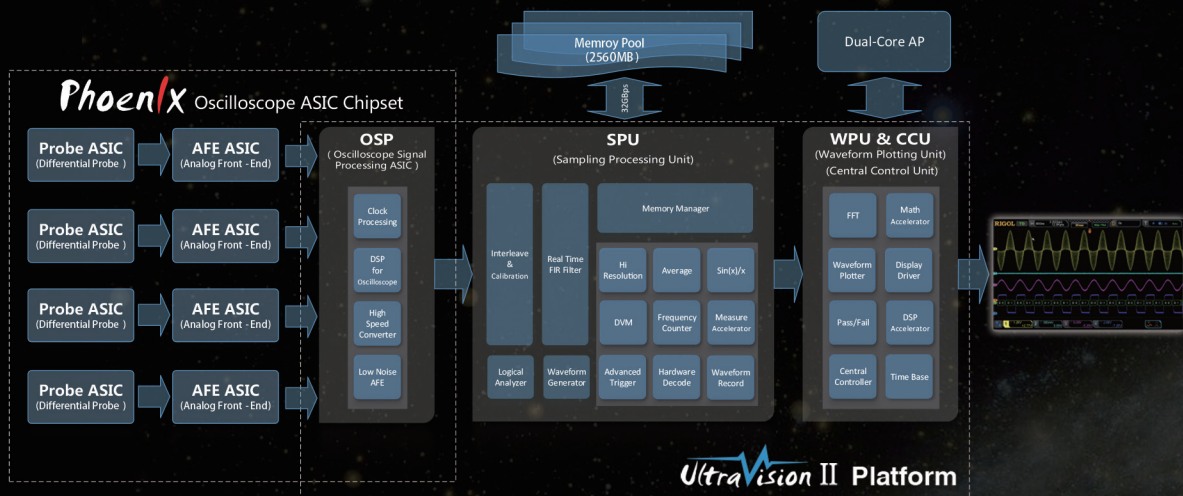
Memroy Pool
(2560MB)

32GBps

Dual-Core AP

PhoenIx Oscilloscope ASIC Chipset

Probe ASIC
(Differential Probe )

AFE ASIC
(Analog Front - End)

Probe ASIC
(Differential Probe )

AFE ASIC
(Analog Front - End)

Probe ASIC
(Differential Probe )

AFE ASIC
(Analog Front - End)

Probe ASIC
(Differential Probe )

AFE ASIC
(Analog Front - End)

OSP
( Oscilloscope Signal Processing ASIC )

Clock Processing

DSP for Oscilloscope

High Speed Converter

Low Noise AFE

SPU
(Sampling Processing Unit)

Interleave & Calibration

Real Time FIR Filter

Memory Manager

Hi Resolution

Average

Sin(x)/x

DVM

Frequency Counter

Measure Accelerator

Logical Analyzer

Waveform Generator

Advanced Trigger

Hardware Decode

Waveform Record

WPU & CCU
(Waveform Plotting Unit)
(Central Control Unit)

FFT

Math Accelerator

Waveform Plotter

Display Driver

Pass/Fail

DSP Accelerator

Central Controller

Time Base

RIGOL

UltraVision II Platform